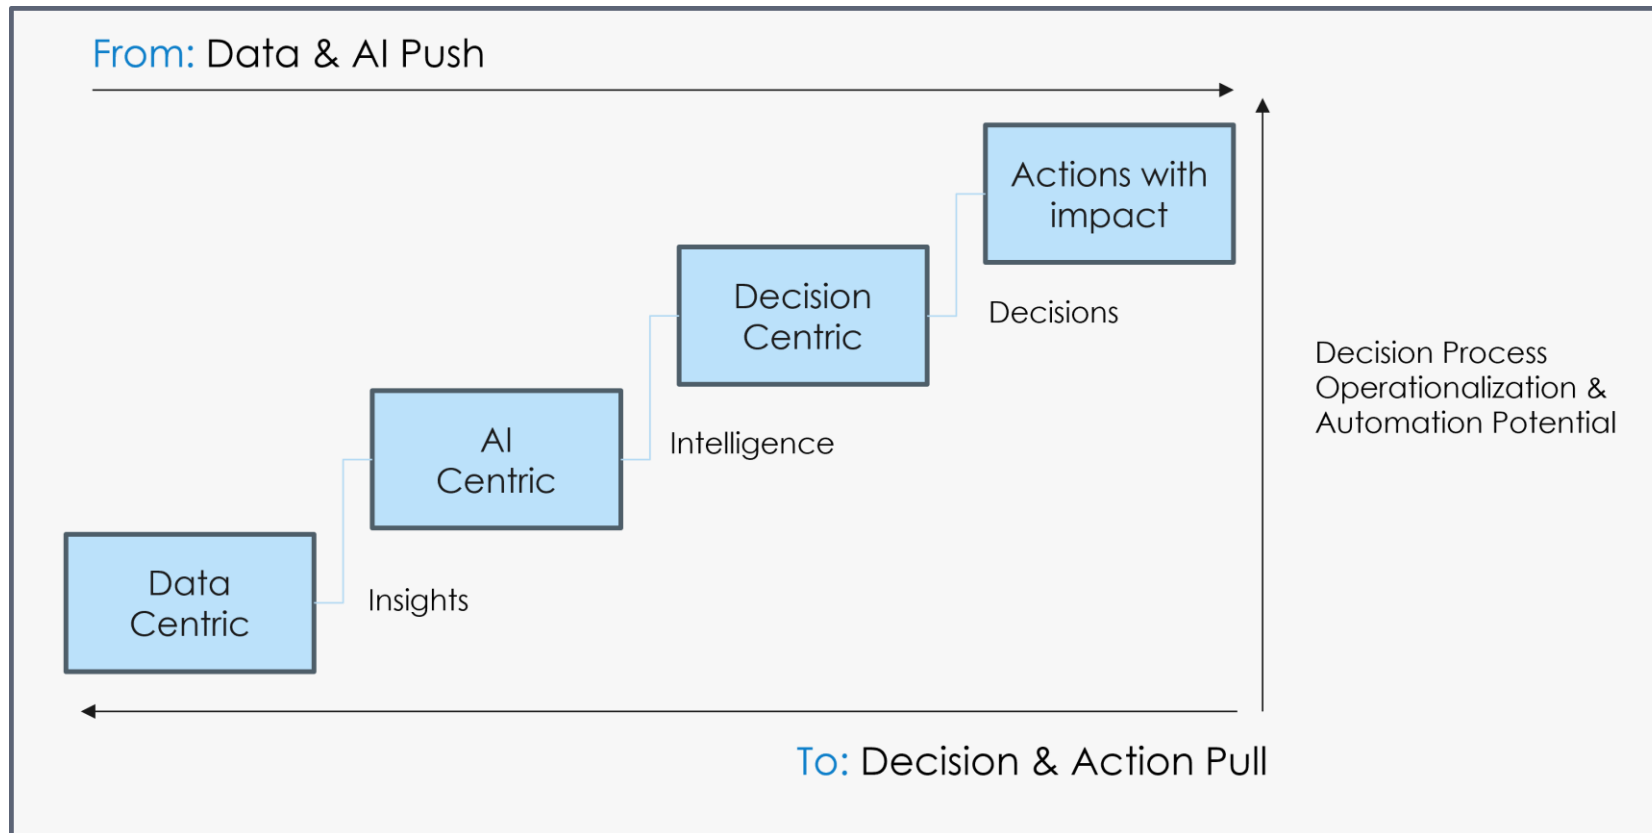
From: Data & AI Push

Actions with impact

Decision Centric

Decisions

Decision Process Operationalization & Automation Potential

AI Centric

Intelligence

Data Centric

Insights

To: Decision & Action Pull